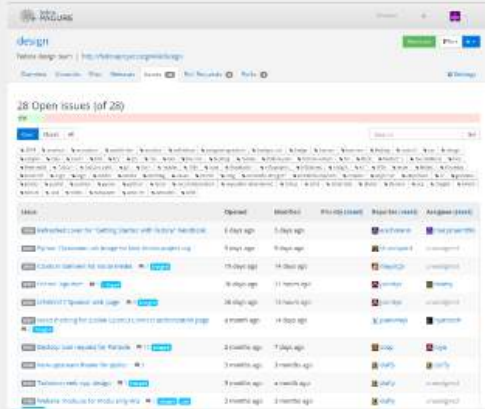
fedora PAGURE

design

Fedora design team | http://fedoraproject.org/wiki/design

Overview Commits Files Releases Issues 28 Pull Requests 0 Forks 0 Settings

28 Open Issues (of 28)

Open Closed All

| Issue | Opened | Modified | Priority | Reporter | Assignee |
|---|---|---|---|---|---|
| Refreshed cover for 'Getting Started with Fedora' Handbook | 5 days ago | 5 days ago | | | |
| Fix new 'Outreachy' art design for fedora-badges.org | 9 days ago | 9 days ago | | | |
| Contest banners for ... | 19 days ago | 19 days ago | | | |
| ... | 26 days ago | 11 hours ago | | | |
| ... | 26 days ago | 26 days ago | | | |
| ... | a month ago | 14 days ago | | | |
| ... | 2 months ago | 7 days ago | | | |
| ... | 2 months ago | 2 months ago | | | |
| ... | 2 months ago | a month ago | | | |
| ... | 2 months ago | 2 months ago | | | |